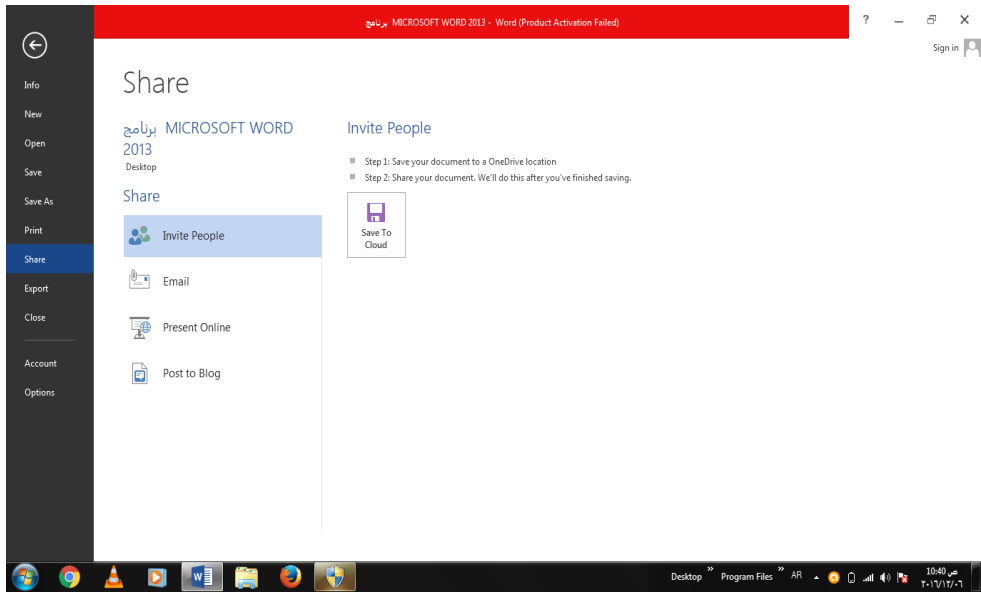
برنامج MICROSOFT WORD 2013 - Word (Product Activation Failed)

? Sign in

Info
New
Open
Save
Save As
Print
Share
Export
Close
Account
Options

Share

برنامج MICROSOFT WORD 2013
Desktop

Share

Invite People
Email
Present Online
Post to Blog

Invite People

Step 1: Save your document to a OneDrive location
Step 2: Share your document. We'll do this after you've finished saving.

Save To Cloud

Desktop » Program Files » AR 10:40 ص ٢٠١٦/١٢/٠٦